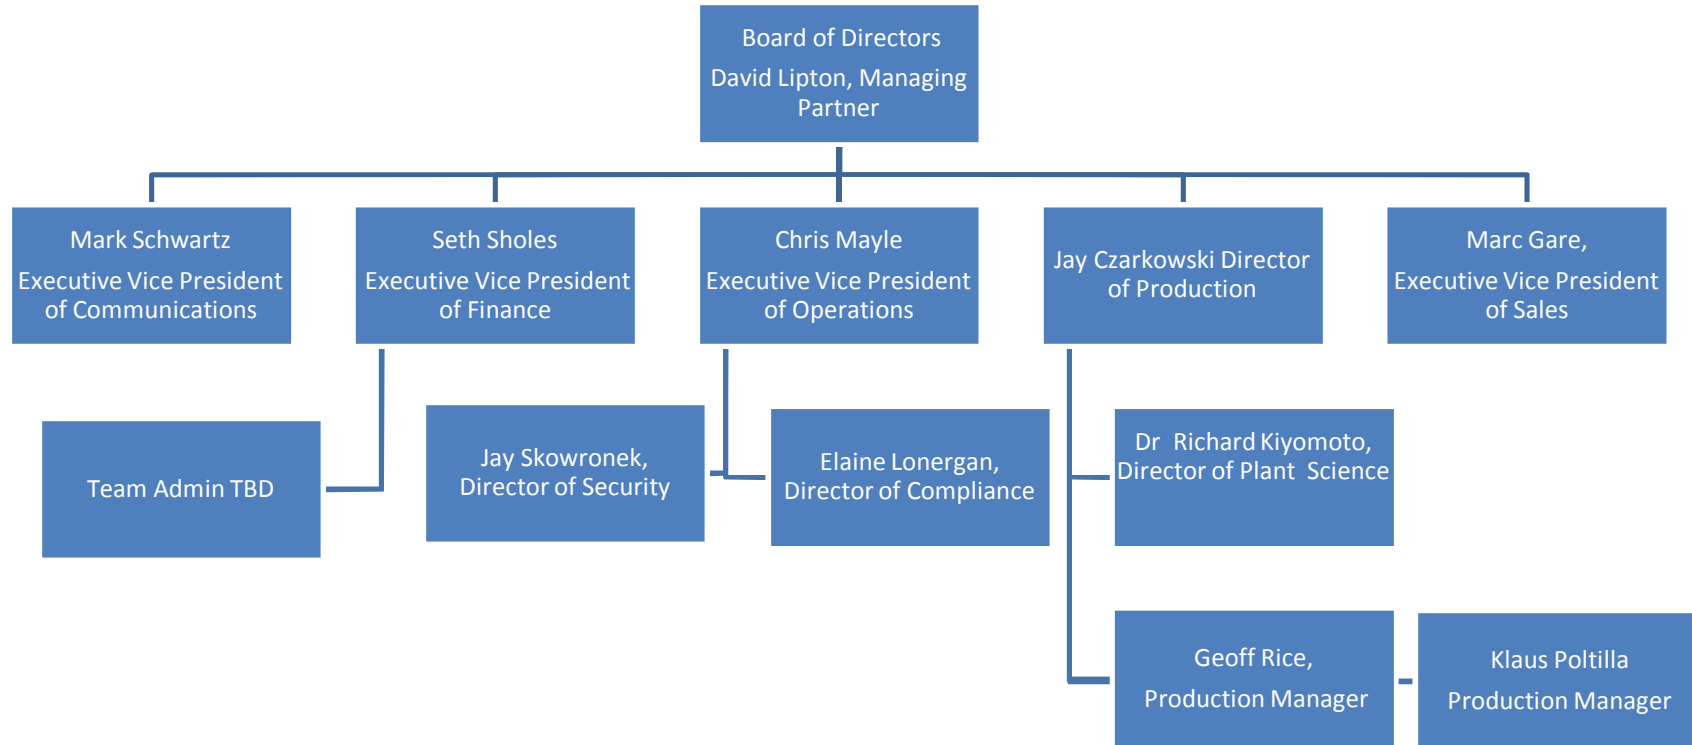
Board of Directors
David Lipton, Managing Partner

Mark Schwartz
Executive Vice President of Communications

Seth Sholes
Executive Vice President of Finance

Chris Mayle
Executive Vice President of Operations

Jay Czarkowski Director of Production

Marc Gare,
Executive Vice President of Sales

Team Admin TBD

Jay Skowronek,
Director of Security

Elaine Lonergan,
Director of Compliance

Dr Richard Kiyomoto,
Director of Plant Science

Geoff Rice,
Production Manager

Klaus Poltilla
Production Manager